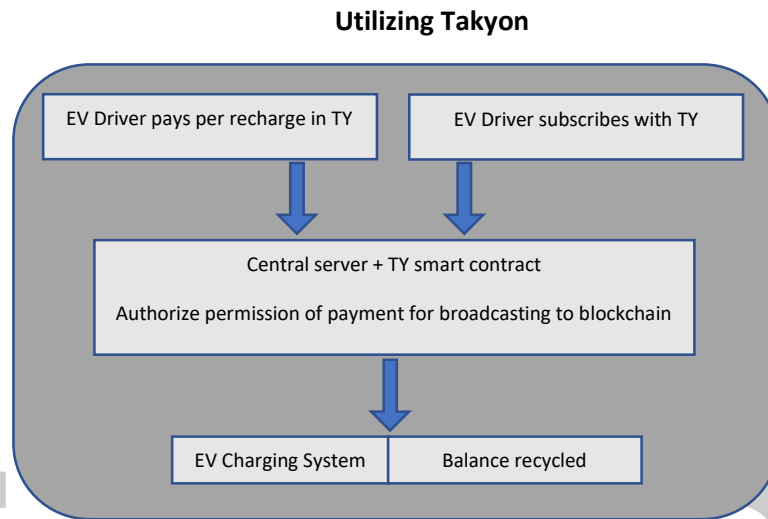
Utilizing Takyon

EV Driver pays per recharge in TY

EV Driver subscribes with TY

Central server + TY smart contract

Authorize permission of payment for broadcasting to blockchain

EV Charging System

Balance recycled